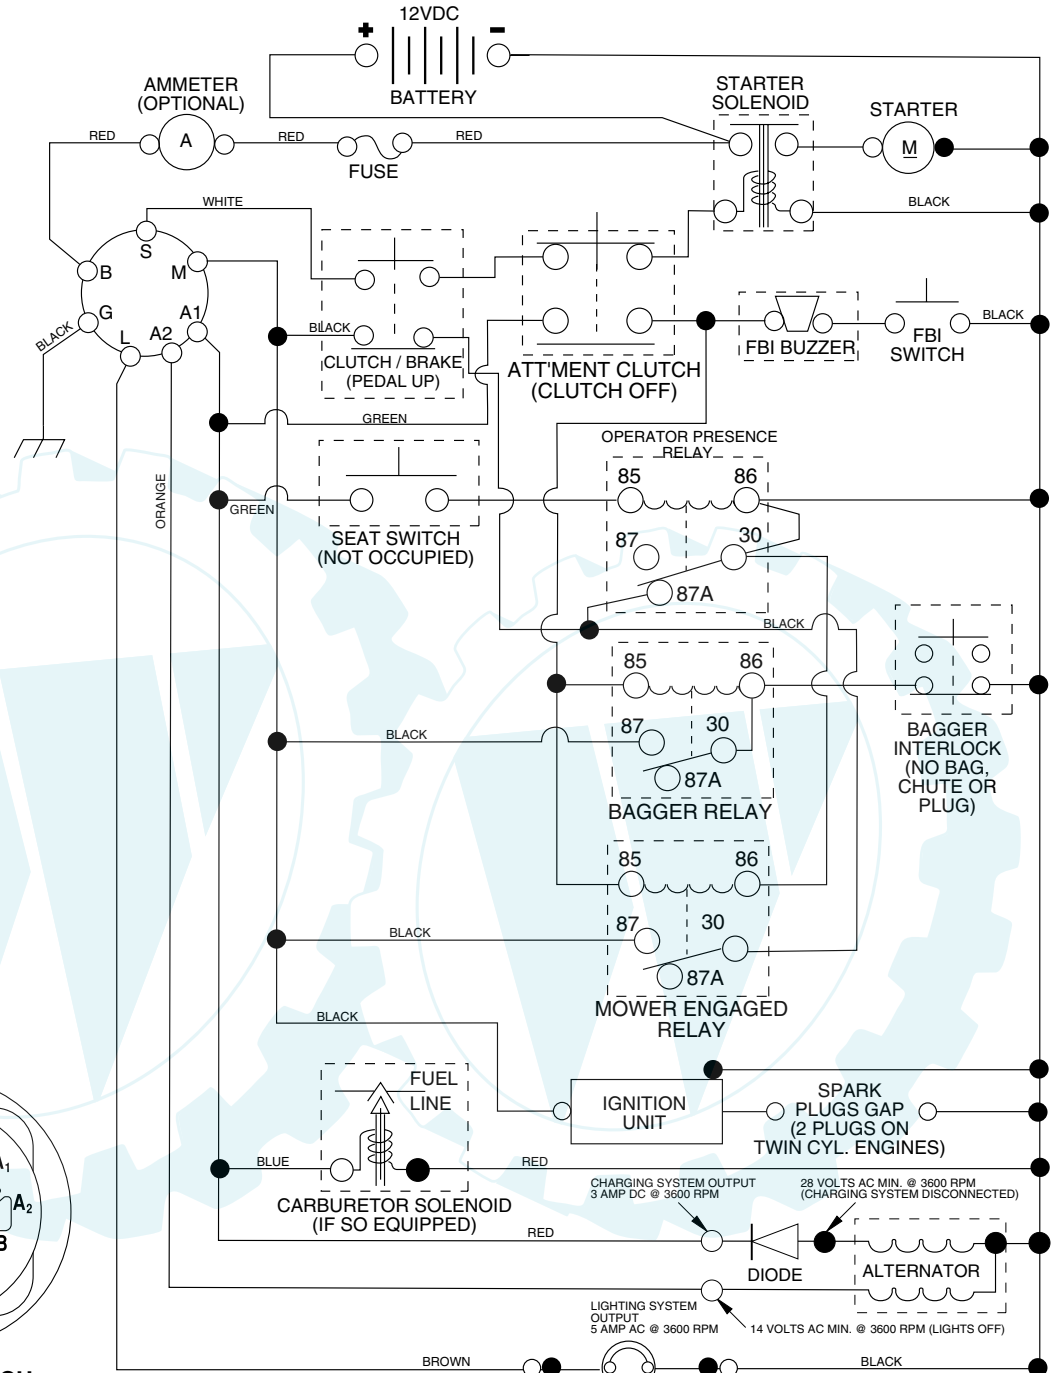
12VDC
+
−
BATTERY
AMMETER
(OPTIONAL)
A
RED
RED
RED
FUSE
STARTER
SOLENOID
STARTER
M
BLACK
WHITE
S
B
M
G
A1
L
A2
BLACK
BLACK
CLUTCH / BRAKE
(PEDAL UP)
ATT'MENT CLUTCH
(CLUTCH OFF)
FBI BUZZER
FBI
SWITCH
BLACK
GREEN
OPERATOR PRESENCE
RELAY
85
86
87
30
87A
GREEN
SEAT SWITCH
(NOT OCCUPIED)
ORANGE
BLACK
85
86
87
30
87A
BAGGER RELAY
BAGGER
INTERLOCK
(NO BAG,
CHUTE OR
PLUG)
BLACK
85
86
87
30
87A
MOWER ENGAGED
RELAY
BLACK
BLACK
FUEL
LINE
IGNITION
UNIT
SPARK
PLUGS GAP
(2 PLUGS ON
TWIN CYL. ENGINES)
BLUE
RED
CARBURETOR SOLENOID
(IF SO EQUIPPED)
CHARGING SYSTEM OUTPUT
3 AMP DC @ 3600 RPM
28 VOLTS AC MIN. @ 3600 RPM
(CHARGING SYSTEM DISCONNECTED)
RED
DIODE
ALTERNATOR
LIGHTING SYSTEM
OUTPUT
5 AMP AC @ 3600 RPM
14 VOLTS AC MIN. @ 3600 RPM (LIGHTS OFF)
BROWN
BLACK
A1
A2
B